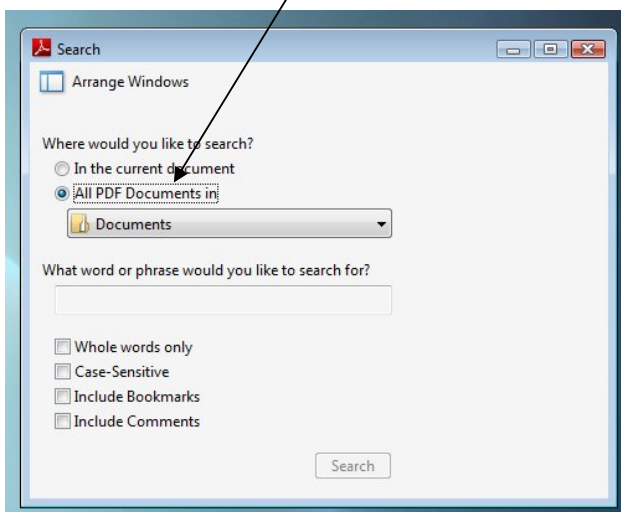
Search

Arrange Windows

Where would you like to search?

In the current document

All PDF Documents in

Documents

What word or phrase would you like to search for?

Whole words only

Case-Sensitive

Include Bookmarks

Include Comments

Search